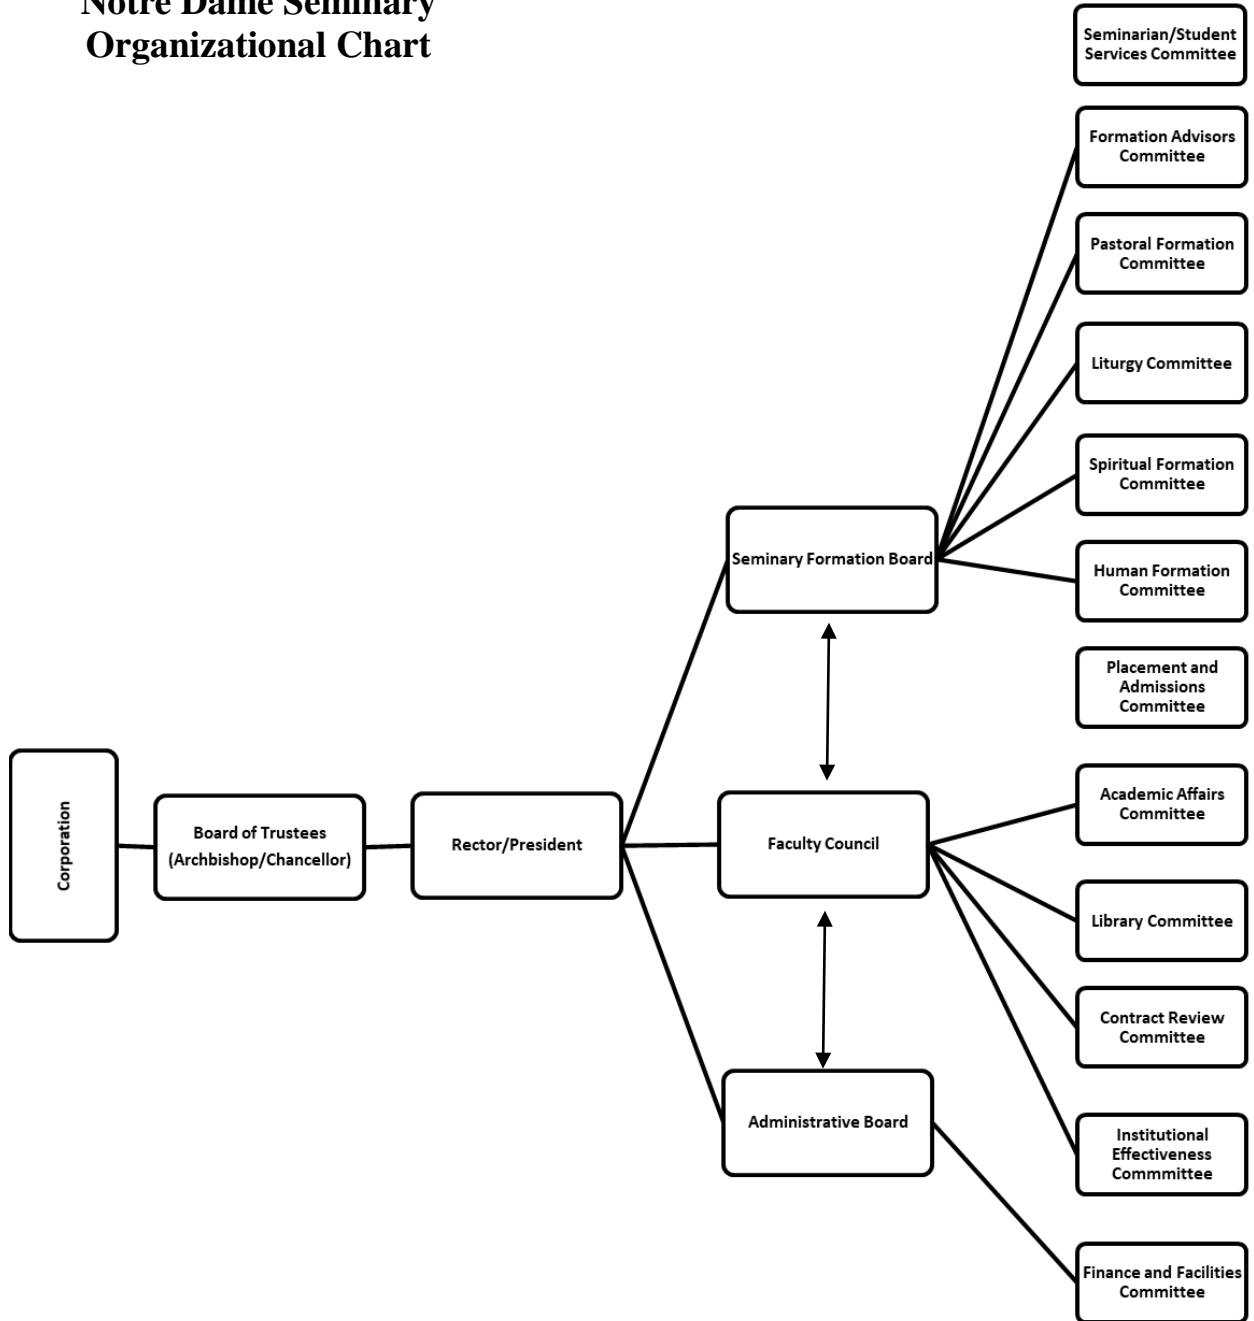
Notre Dame Seminary Organizational Chart

Seminarian/Student Services Committee

Formation Advisors Committee

Pastoral Formation Committee

Liturgy Committee

Spiritual Formation Committee

Seminary Formation Board

Human Formation Committee

Placement and Admissions Committee

Corporation

Board of Trustees (Archbishop/Chancellor)

Rector/President

Faculty Council

Academic Affairs Committee

Library Committee

Contract Review Committee

Administrative Board

Institutional Effectiveness Commmittee

Finance and Facilities Committee